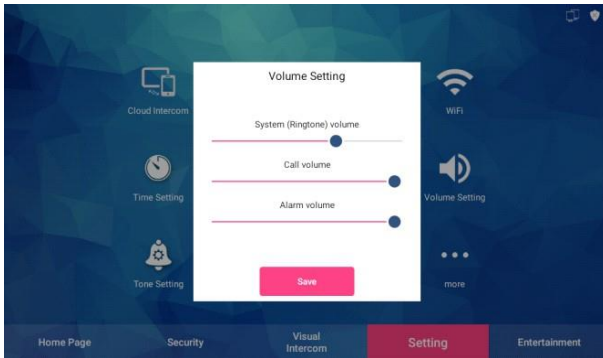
Cloud Intercom

Time Setting

Tone Setting

Volume Setting

System (Ringtone) volume

Call volume

Alarm volume

Save

WiFi

Volume Setting

more

Home Page

Security

Visual Intercom

Setting

Entertainment